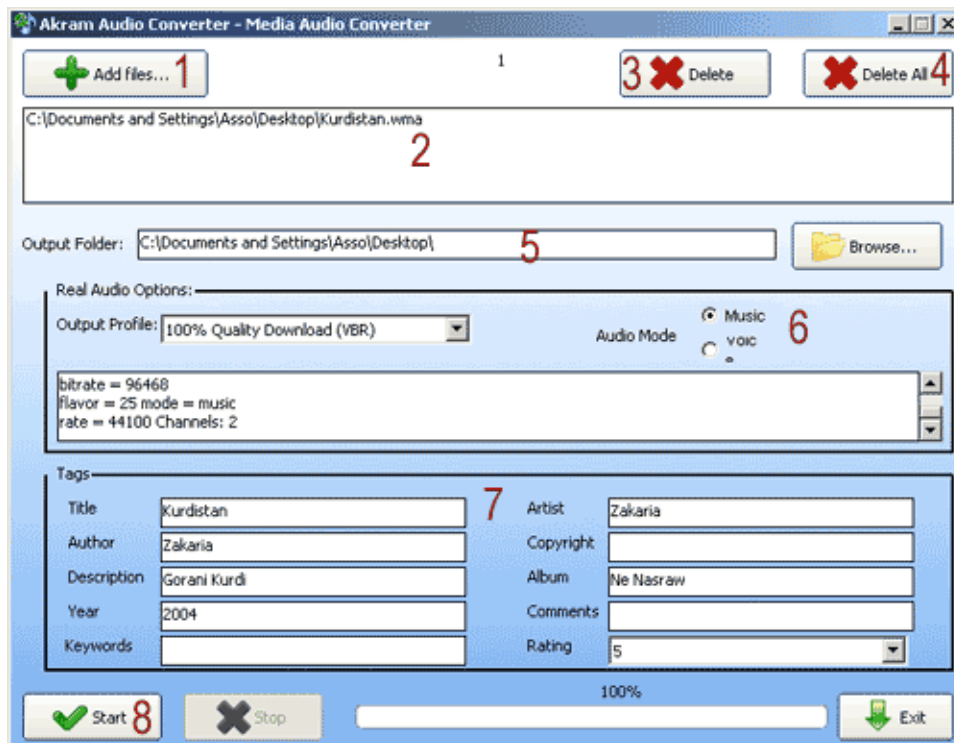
Akram Audio Converter - Media Audio Converter

Add files... 1

1

3 Delete

Delete All 4

C:\Documents and Settings\Asso\Desktop\Kurdistan.wma

2

Output Folder: C:\Documents and Settings\Asso\Desktop\

5

Browse...

Real Audio Options:

Output Profile: 100% Quality Download (VBR)

Audio Mode

Music

voic e

6

bitrate = 96468
flavor = 25 mode = music
rate = 44100 Channels: 2

Tags

7

| | | | |
|---|---|---|---|
| Title | Kurdistan | Artist | Zakaria |
| Author | Zakaria | Copyright | |
| Description | Gorani Kurdi | Album | Ne Nasraw |
| Year | 2004 | Comments | |
| Keywords | | Rating | 5 |

Start 8

Stop

100%

Exit